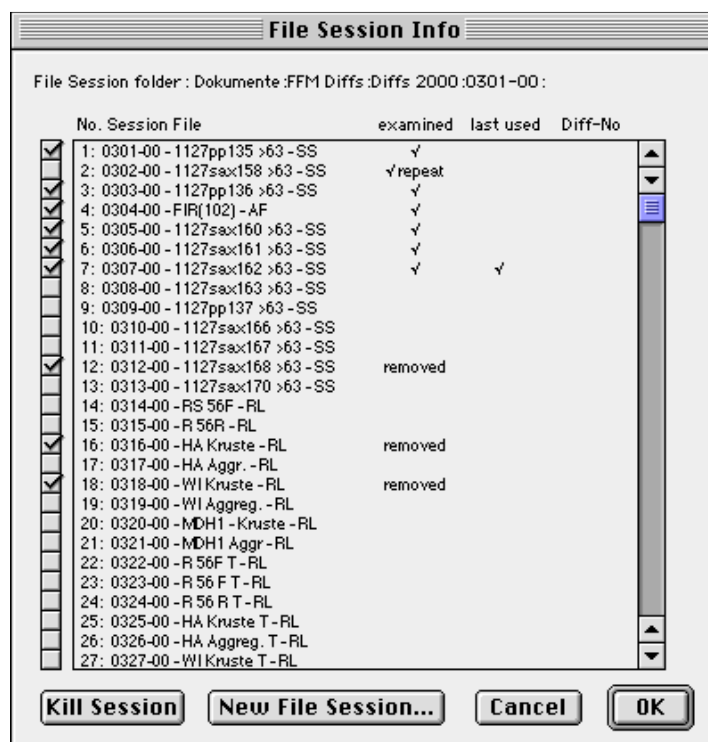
File Session Info

File Session folder : Dokumente :FFM Diffs :Diffs 2000 :0301-00 :

| No. Session File | examined | last used | Diff-No |
|---|---|---|---|
| 1: 0301-00 - 1127pp135 >63 - SS | √ | | |
| 2: 0302-00 - 1127sax158 >63 - SS | √repeat | | |
| 3: 0303-00 - 1127pp136 >63 - SS | √ | | |
| 4: 0304-00 - FIR(102) - AF | √ | | |
| 5: 0305-00 - 1127sax160 >63 - SS | √ | | |
| 6: 0306-00 - 1127sax161 >63 - SS | √ | | |
| 7: 0307-00 - 1127sax162 >63 - SS | √ | √ | |
| 8: 0308-00 - 1127sax163 >63 - SS | | | |
| 9: 0309-00 - 1127pp137 >63 - SS | | | |
| 10: 0310-00 - 1127sax166 >63 - SS | | | |
| 11: 0311-00 - 1127sax167 >63 - SS | | | |
| 12: 0312-00 - 1127sax168 >63 - SS | removed | | |
| 13: 0313-00 - 1127sax170 >63 - SS | | | |
| 14: 0314-00 - RS 56F - RL | | | |
| 15: 0315-00 - R 56R - RL | | | |
| 16: 0316-00 - HA Kruste - RL | removed | | |
| 17: 0317-00 - HA Aggr. - RL | | | |
| 18: 0318-00 - WI Kruste - RL | removed | | |
| 19: 0319-00 - WI Aggreg. - RL | | | |
| 20: 0320-00 - MDH1 - Kruste - RL | | | |
| 21: 0321-00 - MDH1 Aggr - RL | | | |
| 22: 0322-00 - R 56F T - RL | | | |
| 23: 0323-00 - R 56 F T - RL | | | |
| 24: 0324-00 - R 56 R T - RL | | | |
| 25: 0325-00 - HA Kruste T - RL | | | |
| 26: 0326-00 - HA Aggreg. T - RL | | | |
| 27: 0327-00 - WI Kruste T - RL | | | |

Kill Session   New File Session...   Cancel   OK